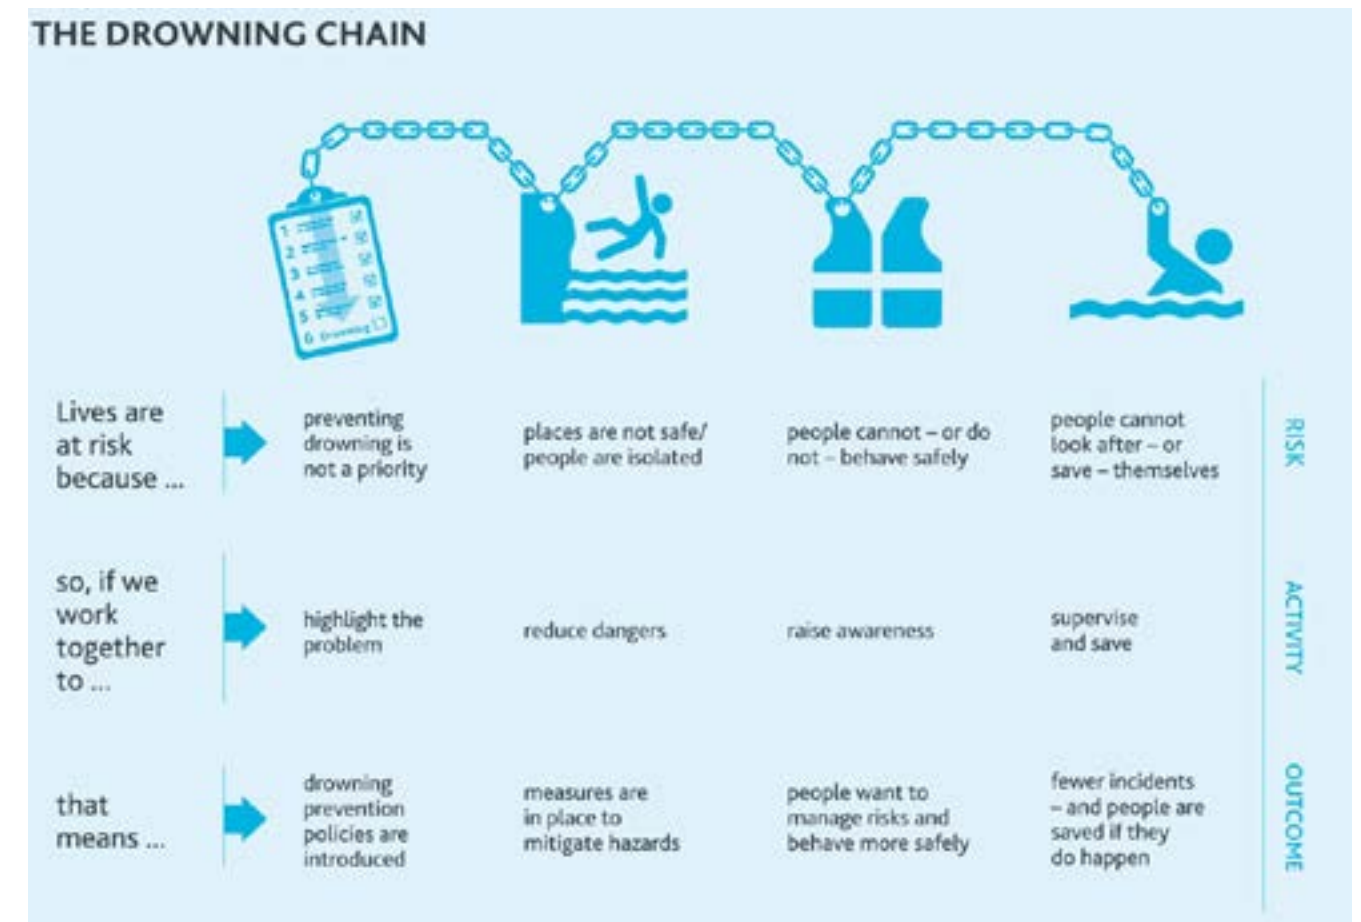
THE DROWNING CHAIN

1
2
3
4
5
6 Drowning

Lives are at risk because ...

preventing drowning is not a priority

places are not safe/ people are isolated

people cannot – or do not – behave safely

people cannot look after – or save – themselves

RISK

so, if we work together to ...

highlight the problem

reduce dangers

raise awareness

supervise and save

ACTIVITY

that means ...

drowning prevention policies are introduced

measures are in place to mitigate hazards

people want to manage risks and behave more safely

fewer incidents – and people are saved if they do happen

OUTCOME